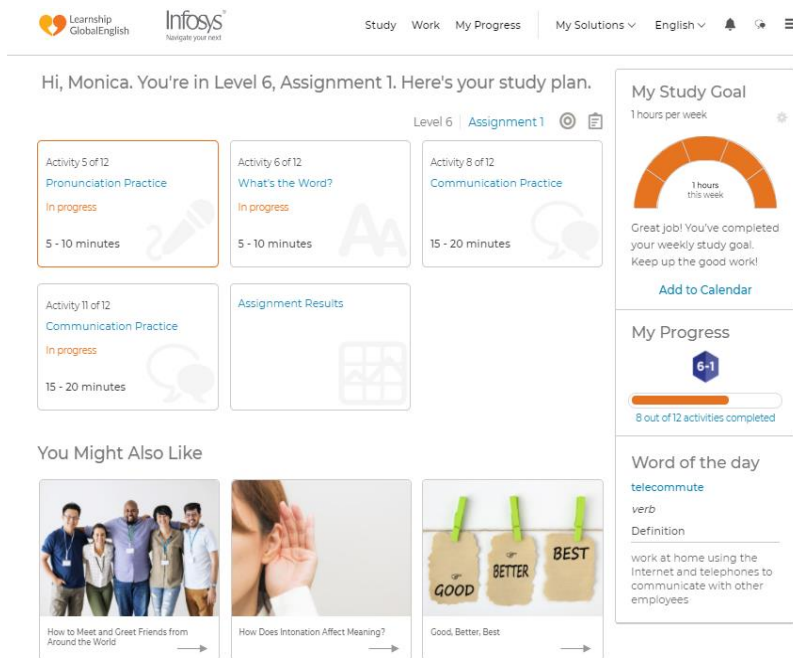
Learnship GlobalEnglish

Infosys
Navigate your next

Study Work My Progress My Solutions English

Hi, Monica. You're in Level 6, Assignment 1. Here's your study plan.

Level 6 Assignment 1

Activity 5 of 12
Pronunciation Practice
In progress
5 - 10 minutes

Activity 6 of 12
What's the Word?
In progress
5 - 10 minutes

Activity 8 of 12
Communication Practice
15 - 20 minutes

Activity 11 of 12
Communication Practice
In progress
15 - 20 minutes

Assignment Results

You Might Also Like

How to Meet and Greet Friends from Around the World

How Does Intonation Affect Meaning?

GOOD BETTER BEST

Good, Better, Best

My Study Goal
1 hours per week
1 hours this week
Great job! You've completed your weekly study goal. Keep up the good work!
Add to Calendar

My Progress
6-1
8 out of 12 activities completed

Word of the day
telecommute
verb
Definition
work at home using the Internet and telephones to communicate with other employees